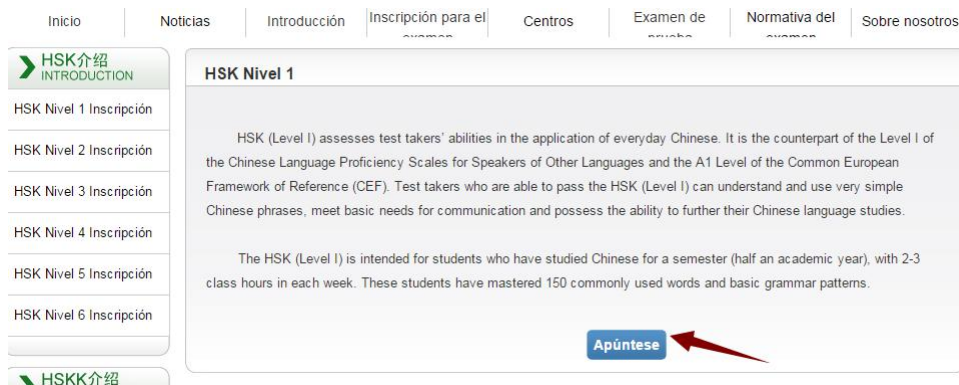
Inicio | Noticias | Introducción | Inscripción para el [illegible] | Centros | Examen de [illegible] | Normativa del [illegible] | Sobre nosotros

HSK介绍
INTRODUCTION

HSK Nivel 1 Inscripción
HSK Nivel 2 Inscripción
HSK Nivel 3 Inscripción
HSK Nivel 4 Inscripción
HSK Nivel 5 Inscripción
HSK Nivel 6 Inscripción

HSKK介绍

HSK Nivel 1

HSK (Level I) assesses test takers' abilities in the application of everyday Chinese. It is the counterpart of the Level I of the Chinese Language Proficiency Scales for Speakers of Other Languages and the A1 Level of the Common European Framework of Reference (CEF). Test takers who are able to pass the HSK (Level I) can understand and use very simple Chinese phrases, meet basic needs for communication and possess the ability to further their Chinese language studies.

The HSK (Level I) is intended for students who have studied Chinese for a semester (half an academic year), with 2-3 class hours in each week. These students have mastered 150 commonly used words and basic grammar patterns.

Apúntese